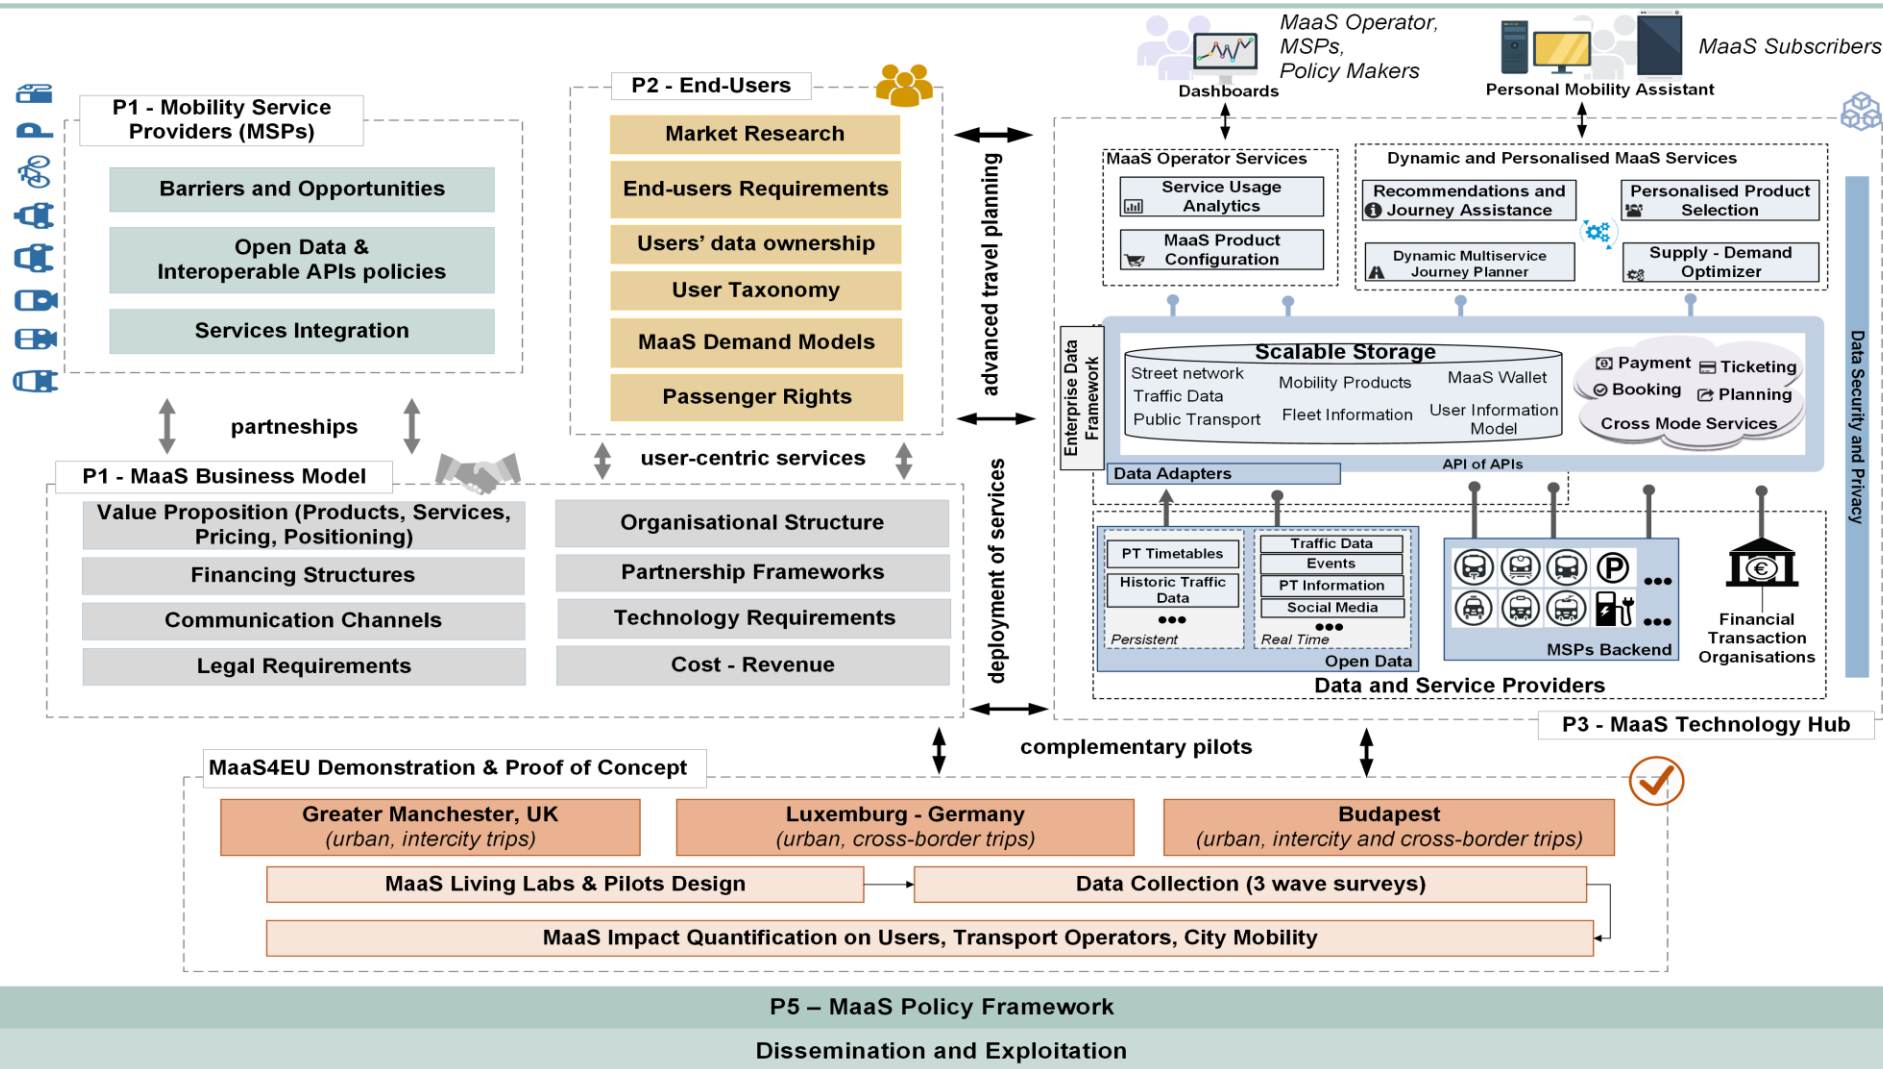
P1 - Mobility Service Providers (MSPs)

Barriers and Opportunities

Open Data & Interoperable APIs policies

Services Integration

P2 - End-Users

Market Research

End-users Requirements

Users' data ownership

User Taxonomy

MaaS Demand Models

Passenger Rights

advanced travel planning

partneships

user-centric services

P1 - MaaS Business Model

Value Proposition (Products, Services, Pricing, Positioning)

Financing Structures

Communication Channels

Legal Requirements

Organisational Structure

Partnership Frameworks

Technology Requirements

Cost - Revenue

deployment of services

Dashboards

MaaS Operator, MSPs, Policy Makers

Personal Mobility Assistant

MaaS Subscribers

MaaS Operator Services

Service Usage Analytics

MaaS Product Configuration

Dynamic and Personalised MaaS Services

Recommendations and Journey Assistance

Personalised Product Selection

Dynamic Multiservice Journey Planner

Supply - Demand Optimizer

Enterprise Data Framework

Scalable Storage

Street network

Traffic Data

Public Transport

Mobility Products

Fleet Information

MaaS Wallet

User Information Model

Payment

Ticketing

Booking

Planning

Cross Mode Services

Data Adapters

API of APIs

Data Security and Privacy

PT Timetables

Historic Traffic Data

Persistent

Traffic Data

Events

PT Information

Social Media

Real Time

Open Data

MSPs Backend

Financial Transaction Organisations

Data and Service Providers

P3 - MaaS Technology Hub

complementary pilots

MaaS4EU Demonstration & Proof of Concept

Greater Manchester, UK
(urban, intercity trips)

Luxemburg - Germany
(urban, cross-border trips)

Budapest
(urban, intercity and cross-border trips)

MaaS Living Labs & Pilots Design

Data Collection (3 wave surveys)

MaaS Impact Quantification on Users, Transport Operators, City Mobility

P5 – MaaS Policy Framework

Dissemination and Exploitation